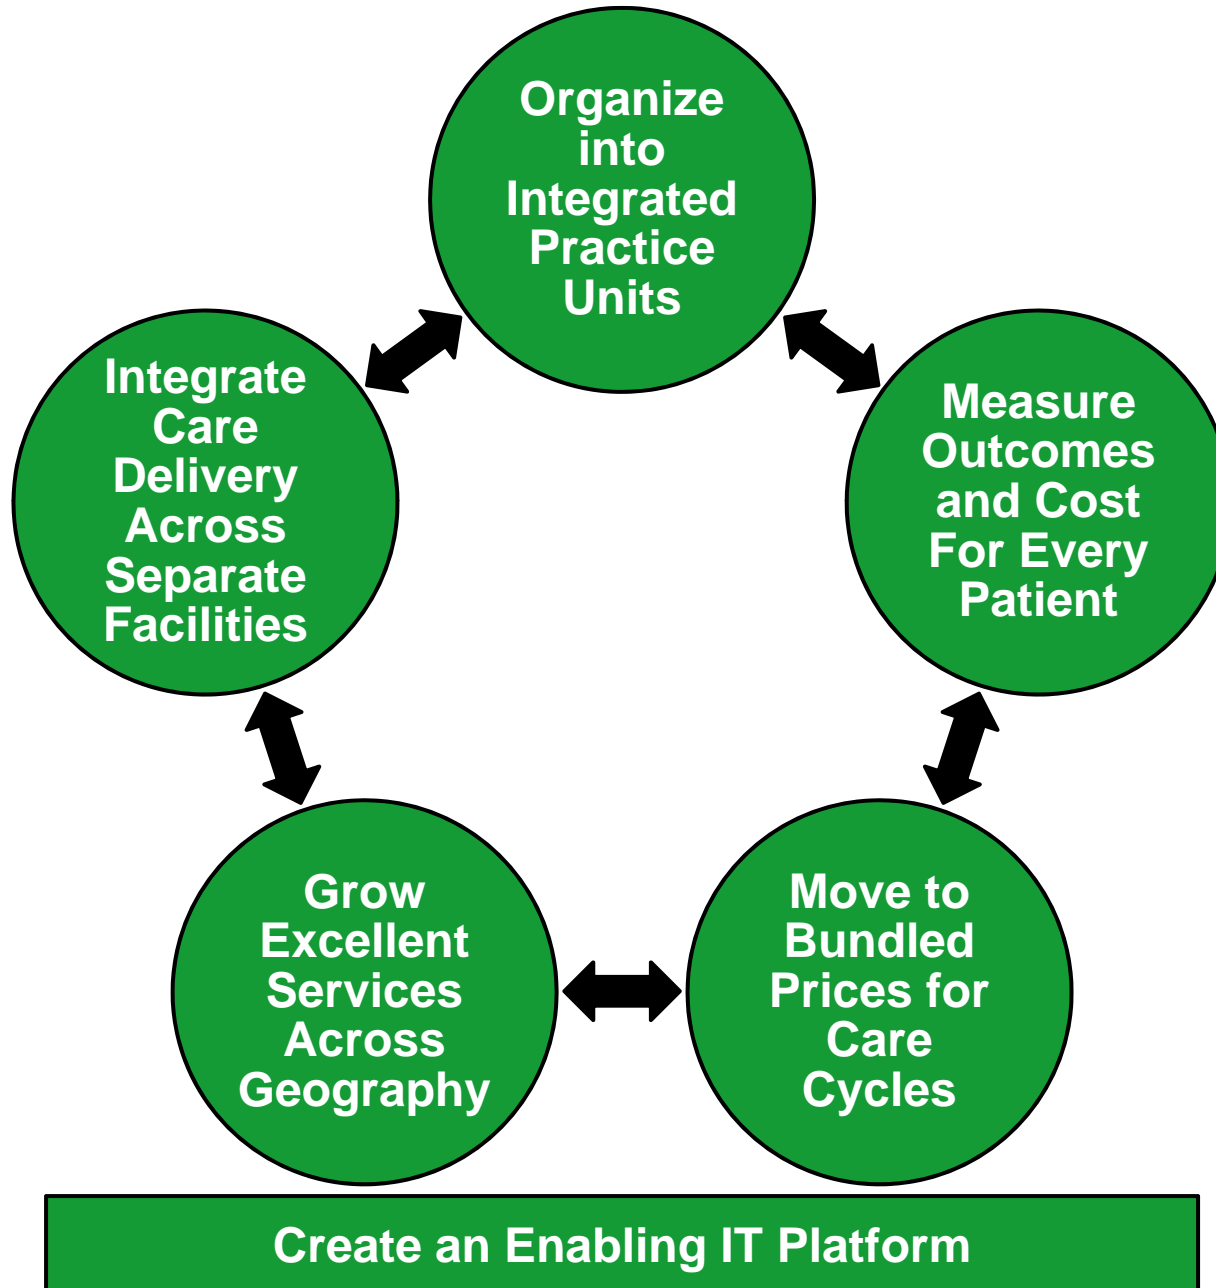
Organize into Integrated Practice Units

Measure Outcomes and Cost For Every Patient

Move to Bundled Prices for Care Cycles

Grow Excellent Services Across Geography

Integrate Care Delivery Across Separate Facilities

Create an Enabling IT Platform